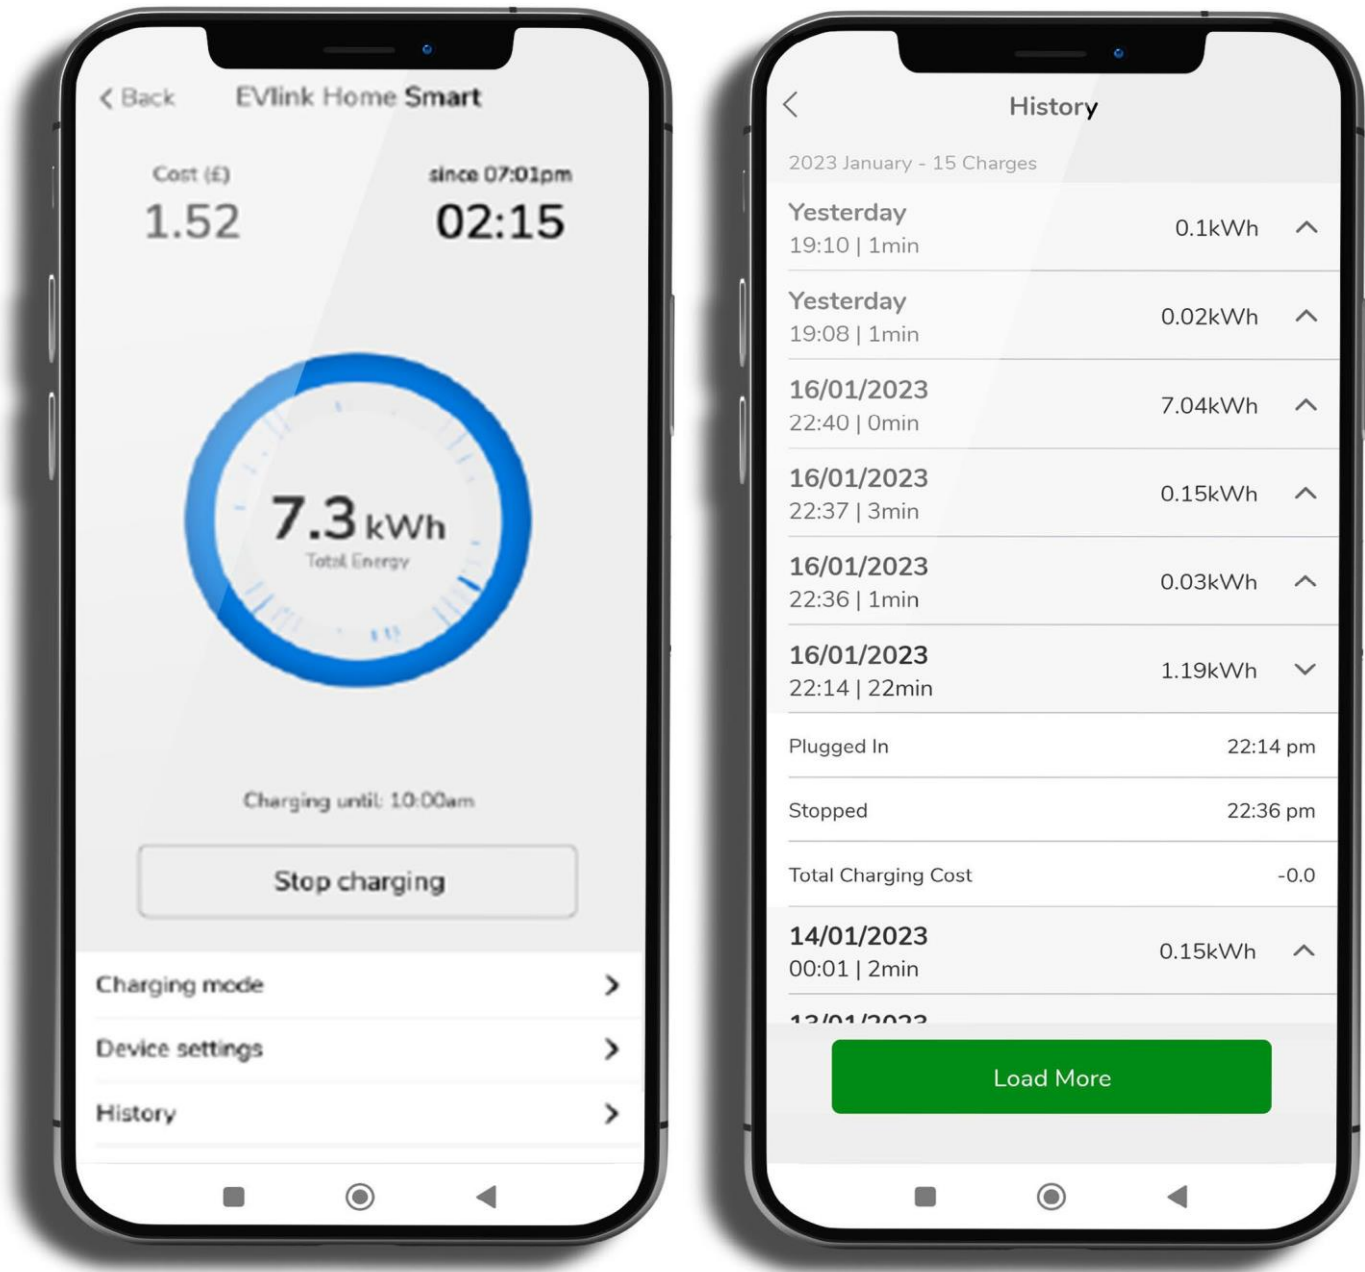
< Back EVlink Home Smart

Cost (£)
1.52

since 07:01pm
02:15

7.3 kWh
Total Energy

Charging until: 10:00am

Stop charging

Charging mode >

Device settings >

History >

<

History

2023 January - 15 Charges

Yesterday
19:10 | 1min
0.1kWh

Yesterday
19:08 | 1min
0.02kWh

16/01/2023
22:40 | 0min
7.04kWh

16/01/2023
22:37 | 3min
0.15kWh

16/01/2023
22:36 | 1min
0.03kWh

16/01/2023
22:14 | 22min
1.19kWh

Plugged In 22:14 pm

Stopped 22:36 pm

Total Charging Cost -0.0

14/01/2023
00:01 | 2min
0.15kWh

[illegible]

Load More